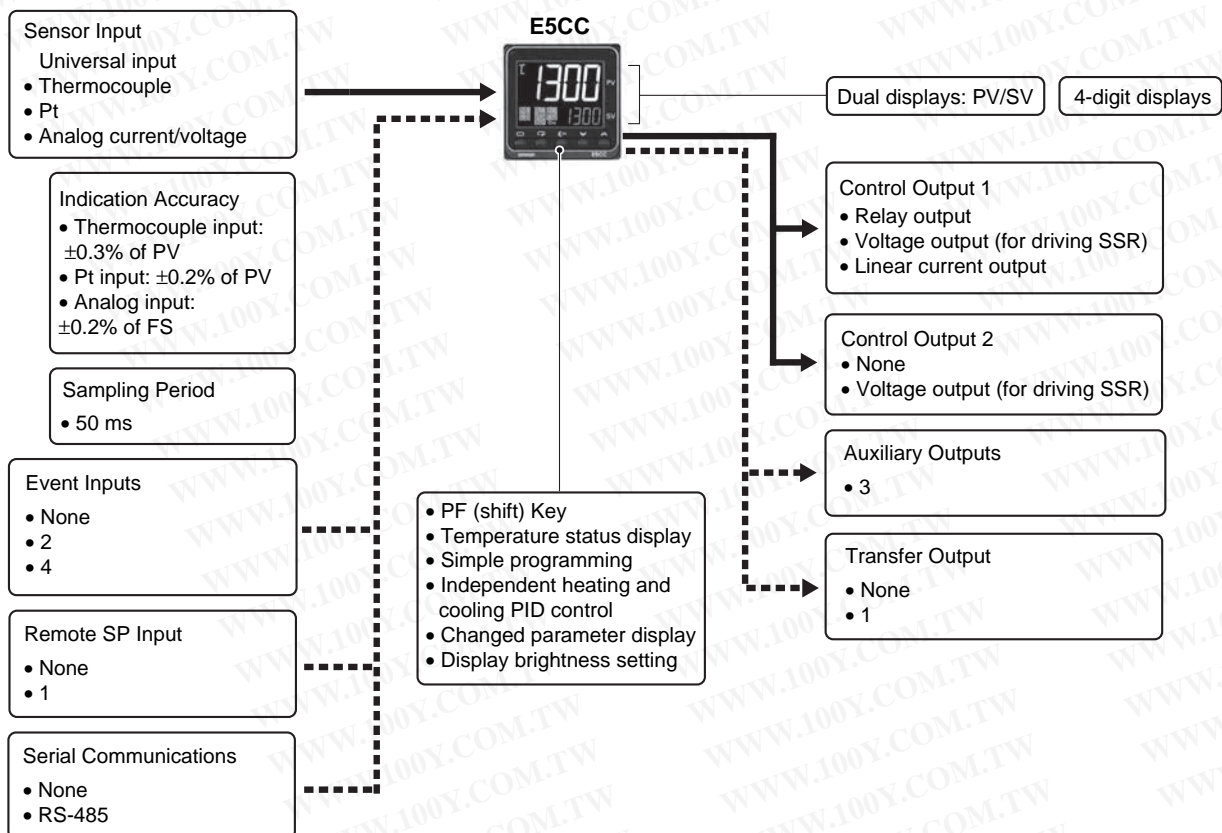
Sensor Input
Universal input
• Thermocouple
• Pt
• Analog current/voltage

E5CC

1300 PV
1300 SV

Dual displays: PV/SV

4-digit displays

Indication Accuracy
• Thermocouple input: ±0.3% of PV
• Pt input: ±0.2% of PV
• Analog input: ±0.2% of FS

Sampling Period
• 50 ms

Control Output 1
• Relay output
• Voltage output (for driving SSR)
• Linear current output

Control Output 2
• None
• Voltage output (for driving SSR)

Auxiliary Outputs
• 3

Event Inputs
• None
• 2
• 4

• PF (shift) Key
• Temperature status display
• Simple programming
• Independent heating and cooling PID control
• Changed parameter display
• Display brightness setting

Transfer Output
• None
• 1

Remote SP Input
• None
• 1

Serial Communications
• None
• RS-485

WWW.100Y.COM.TW